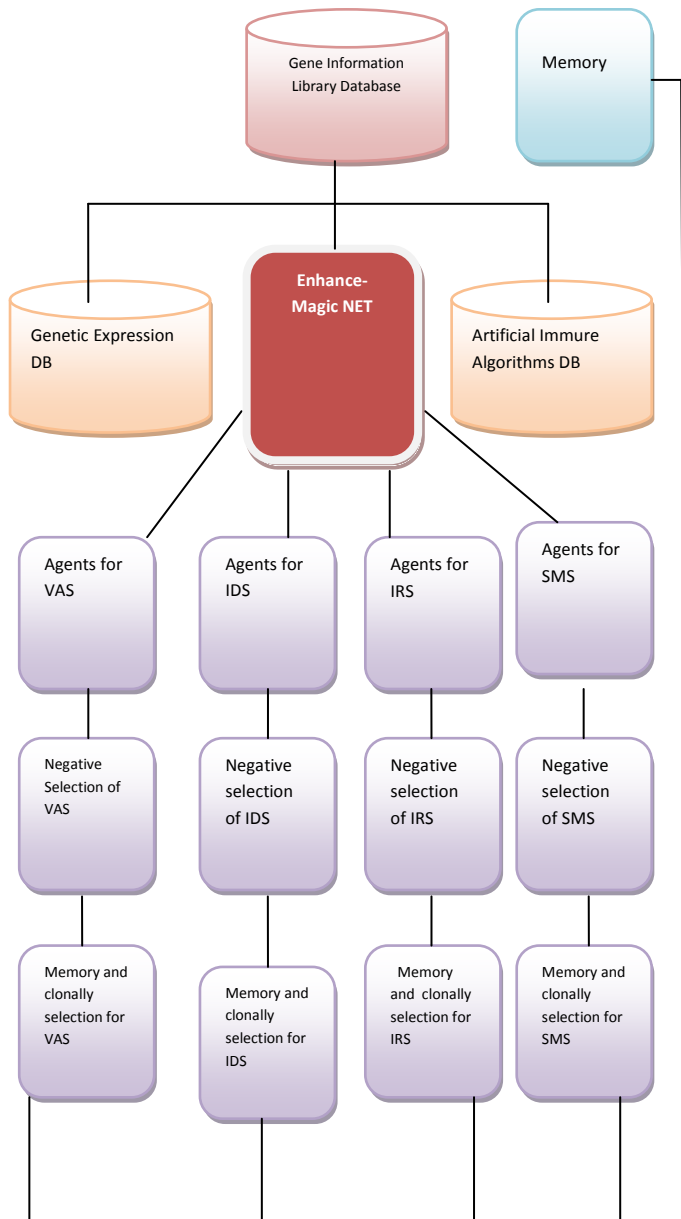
Gene Information Library Database

Memory

Enhance-Magic NET

Genetic Expression DB

Artificial Immure Algorithms DB

Agents for VAS

Agents for IDS

Agents for IRS

Agents for SMS

Negative Selection of VAS

Negative selection of IDS

Negative selection of IRS

Negative selection of SMS

Memory and clonally selection for VAS

Memory and clonally selection for IDS

Memory and clonally selection for IRS

Memory and clonally selection for SMS